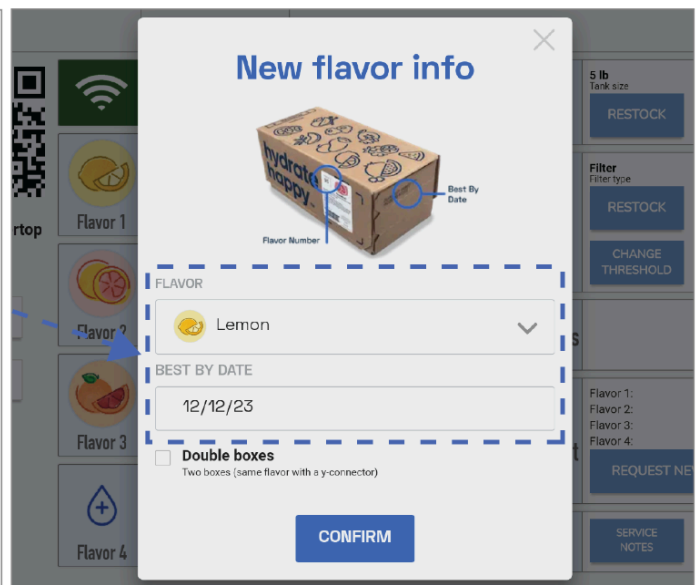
New flavor info

hydrate happy

Best By Date

Flavor Number

FLAVOR

Lemon

BEST BY DATE

12/12/23

Double boxes
Two boxes (same flavor with a y-connector)

CONFIRM

rtop

Flavor 1

Flavor 2

Flavor 3

Flavor 4

5 lb
Tank size

RESTOCK

Filter
Filter type

RESTOCK

CHANGE THRESHOLD

Flavor 1:
Flavor 2:
Flavor 3:
Flavor 4:

REQUEST NE

SERVICE NOTES